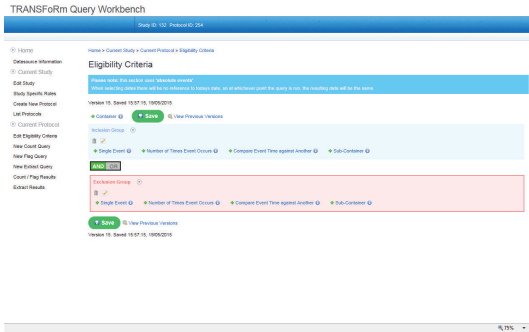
TRANSFoRm Query Workbench

Study ID: 132 Protocol ID: 254

Home
Datasource Information
Current Study
Edit Study
Study Specific Roles
Create New Protocol
List Protocols
Current Protocol
Edit Eligibility Criteria
New Count Query
New Flag Query
New Extract Query
Count / Flag Results
Extract Results

Home > Current Study > Current Protocol > Eligibility Criteria

Eligibility Criteria

Please note: this section uses "absolute events".
When selecting dates there will be no reference to todays date, so at whichever point the query is run, the resulting data will be the same.

Version 15, Saved 15:57:15, 19/05/2015

Container Save View Previous Versions

Inclusion Group

Single Event Number of Times Event Occurs Compare Event Time against Another Sub-Container

AND OR

Exclusion Group

Single Event Number of Times Event Occurs Compare Event Time against Another Sub-Container

Save View Previous Versions

Version 15, Saved 15:57:15, 19/05/2015

75%